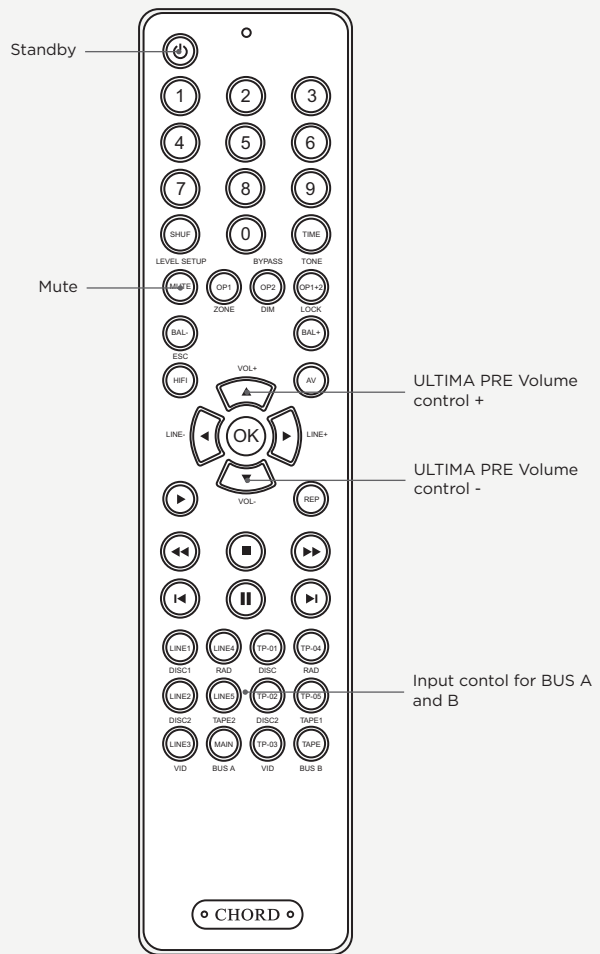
Standby

1 2 3
4 5 6
7 8 9
SHUF 0 TIME
LEVEL SETUP BYPASS TONE

Mute

MUTE OP1 OP2 OP1+2
ZONE DIM LOCK
BAL- BAL+
ESC
HIFI VOL+ AV

ULTIMA PRE Volume control +

LINE- OK LINE+

ULTIMA PRE Volume control -

VOL- REP

LINE1 LINE4 TP-01 TP-04
DISC1 RAD DISC RAD
LINE2 LINE5 TP-02 TP-05
DISC2 TAPE2 DISC2 TAPE1
LINE3 MAIN TP-03 TAPE
VID BUS A VID BUS B

Input contol for BUS A and B

CHORD